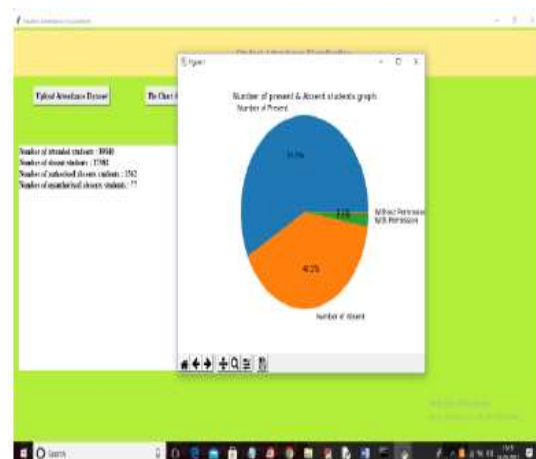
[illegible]

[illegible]

Upload Attendance Dataset

Pie Chart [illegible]

Number of attended students : 30040
Number of absent students : 17981
Number of authorised absent students : 1762
Number of unauthorised absent students : 77

Figure 1

Number of present & Absent students graph

Number of Present

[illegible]%

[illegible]%

Without Permission
With Permission

40.2%

Number of Absent

Search